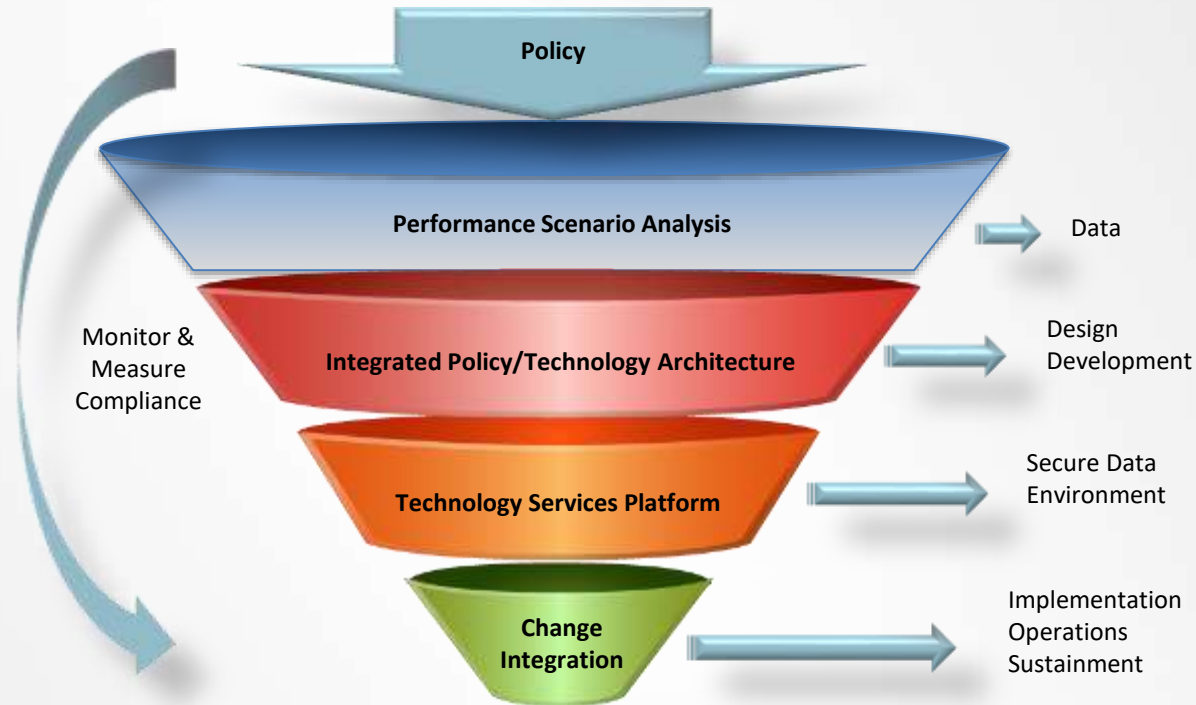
Policy

Performance Scenario Analysis

Data

Monitor & Measure Compliance

Integrated Policy/Technology Architecture

Design Development

Technology Services Platform

Secure Data Environment

Change Integration

Implementation Operations Sustainment